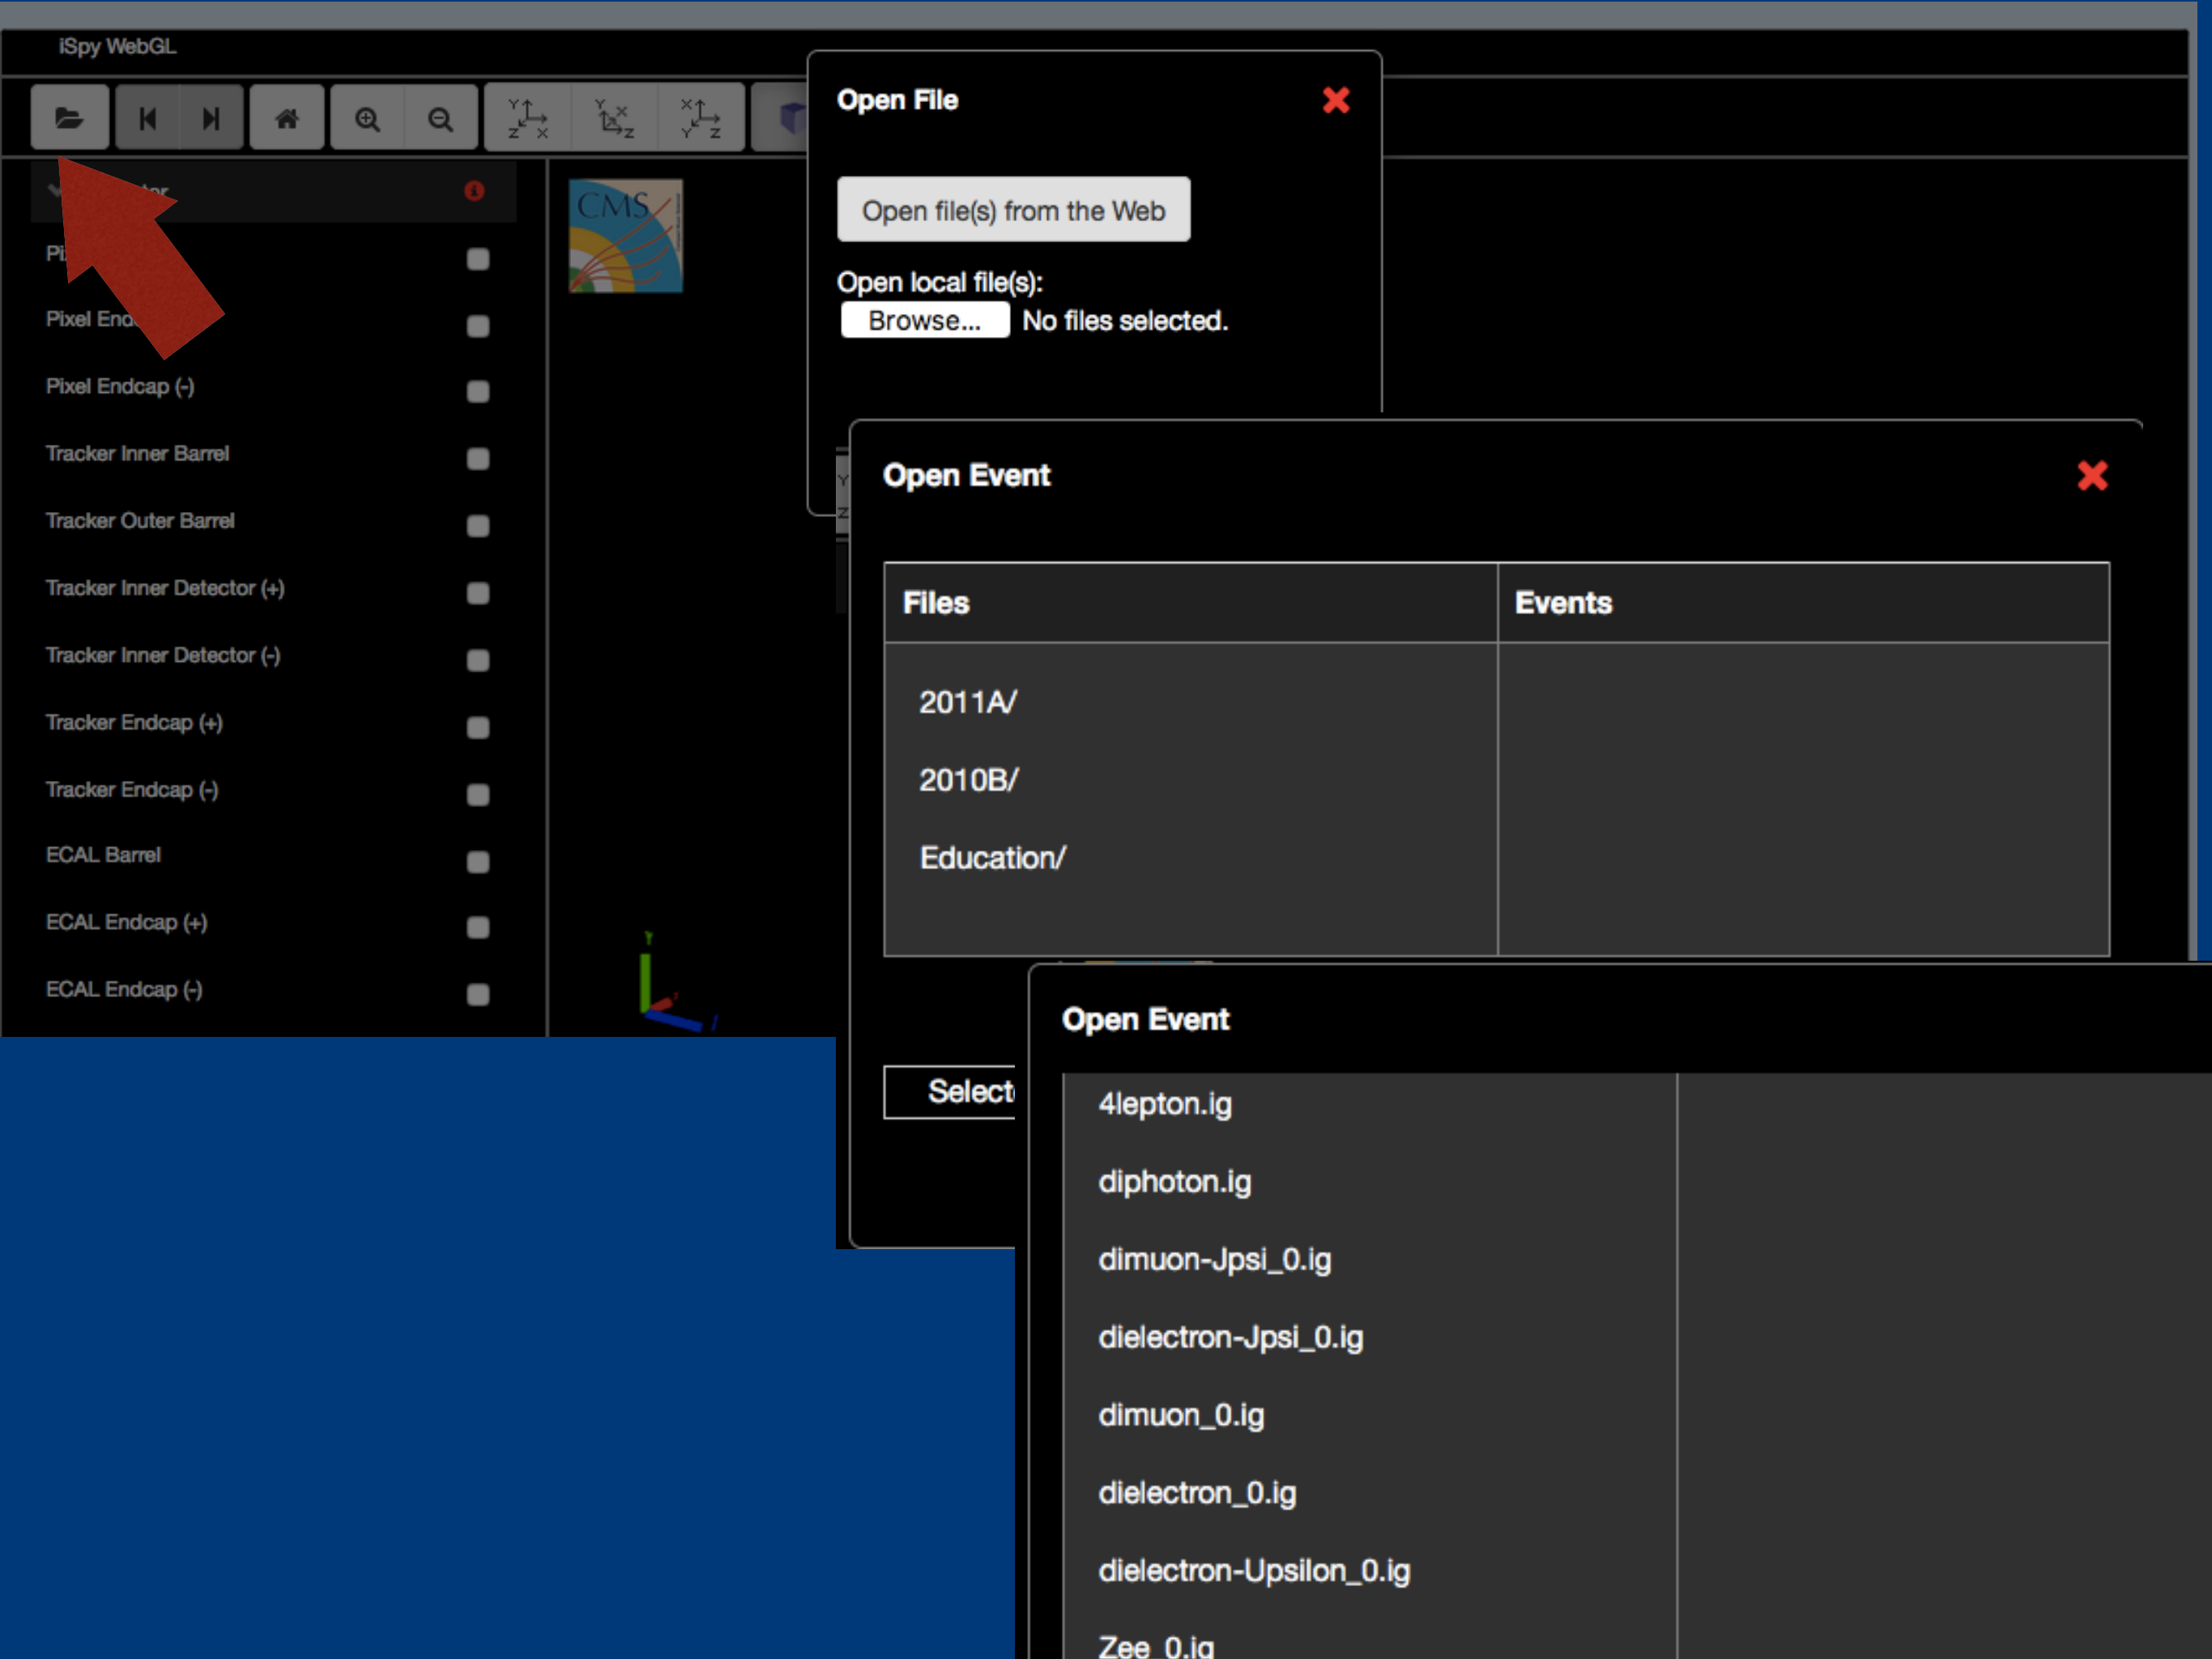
iSpy WebGL

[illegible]

Pi

Pixel End

Pixel Endcap (-)

Tracker Inner Barrel

Tracker Outer Barrel

Tracker Inner Detector (+)

Tracker Inner Detector (-)

Tracker Endcap (+)

Tracker Endcap (-)

ECAL Barrel

ECAL Endcap (+)

ECAL Endcap (-)

CMS

Open File

Open file(s) from the Web

Open local file(s):

Browse... No files selected.

Open Event

| Files | Events |
|---|---|
| 2011A/<br>2010B/<br>Education/ | |

Select

Open Event

4lepton.ig

diphoton.ig

dimuon-Jpsi_0.ig

dielectron-Jpsi_0.ig

dimuon_0.ig

dielectron_0.ig

dielectron-Upsilon_0.ig

Zee_0.ig